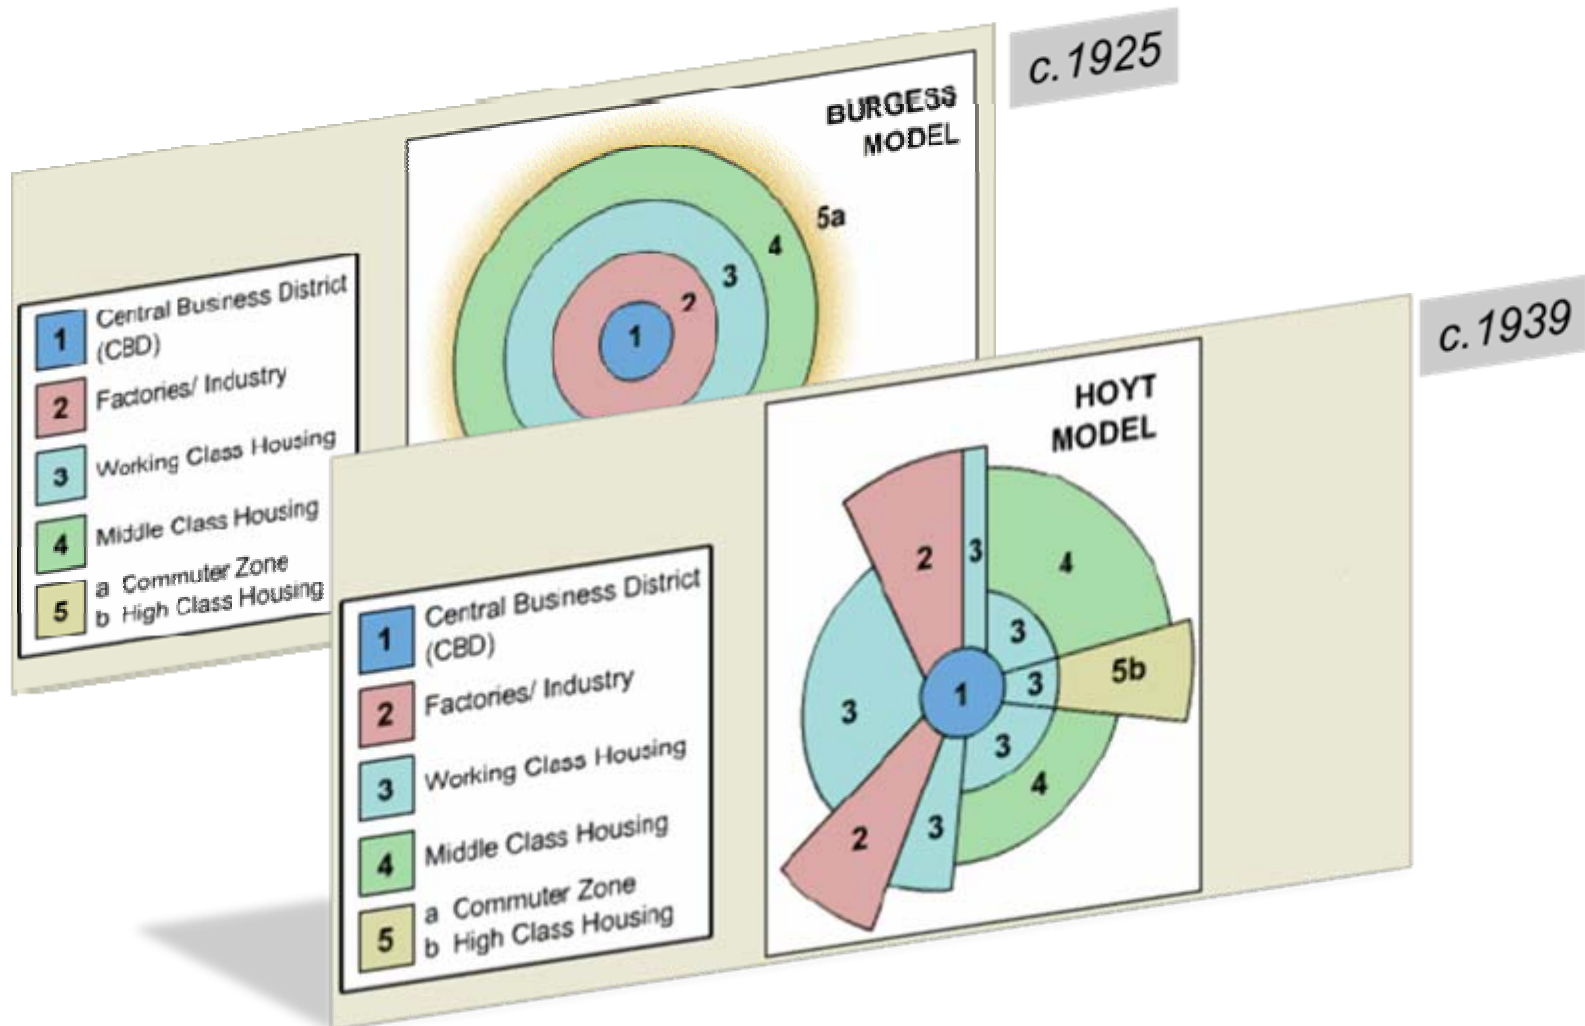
c.1925

BURGESS MODEL

5a
4
3
2
1

1 Central Business District (CBD)
2 Factories/ Industry
3 Working Class Housing
4 Middle Class Housing
5 a Commuter Zone
b High Class Housing

c.1939

HOYT MODEL

2
3
4
3
3
5b
1
3
3
4
2
3

1 Central Business District (CBD)
2 Factories/ Industry
3 Working Class Housing
4 Middle Class Housing
5 a Commuter Zone
b High Class Housing